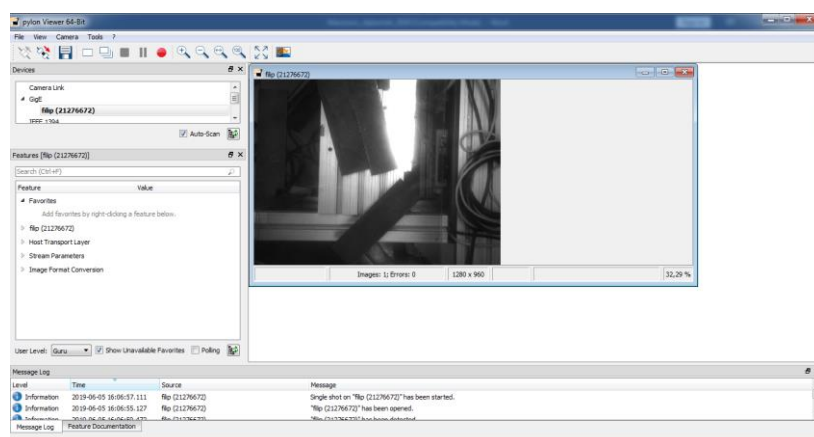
pylon Viewer 64-Bit

File View Camera Tools ?

Devices

Camera Link

GigE

flip (21276672)

IEEE 1394

Auto-Scan

Features [flip (21276672)]

Search (Ctrl+F)

Feature | Value

Favorites

Add favorites by right-clicking a feature below.

flip (21276672)

Host Transport Layer

Stream Parameters

Image Format Conversion

User Level: Guru

Show Unavailable Favorites

Polling

flip (21276672)

Images: 1; Errors: 0

1280 x 960

32,29 %

Message Log

| Level | Time | Source | Message |
|---|---|---|---|
| Information | 2019-06-05 16:06:57.111 | flip (21276672) | Single shot on "flip (21276672)" has been started. |
| Information | 2019-06-05 16:06:55.127 | flip (21276672) | "flip (21276672)" has been opened. |
| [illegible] | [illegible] | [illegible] | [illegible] |

Message Log

Feature Documentation